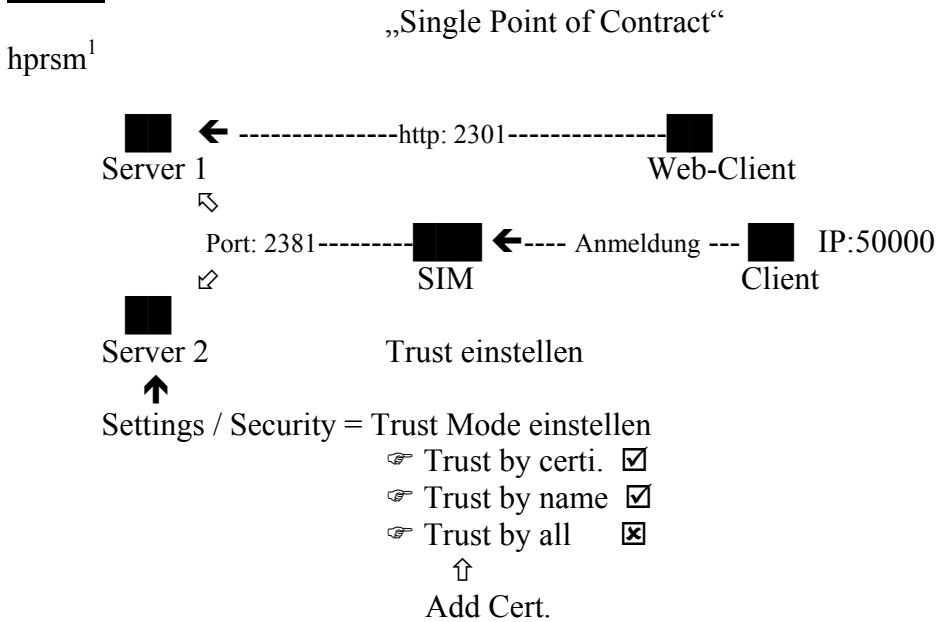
„Single Point of Contract“

hprsm$^1$

Server 1 ← ---------------http: 2301--------------- Web-Client

Port: 2381--------- SIM ←---- Anmeldung --- Client IP:50000

Server 2 Trust einstellen

Settings / Security = Trust Mode einstellen
Trust by certi. ☑
Trust by name ☑
Trust by all ☒
⇧
Add Cert.